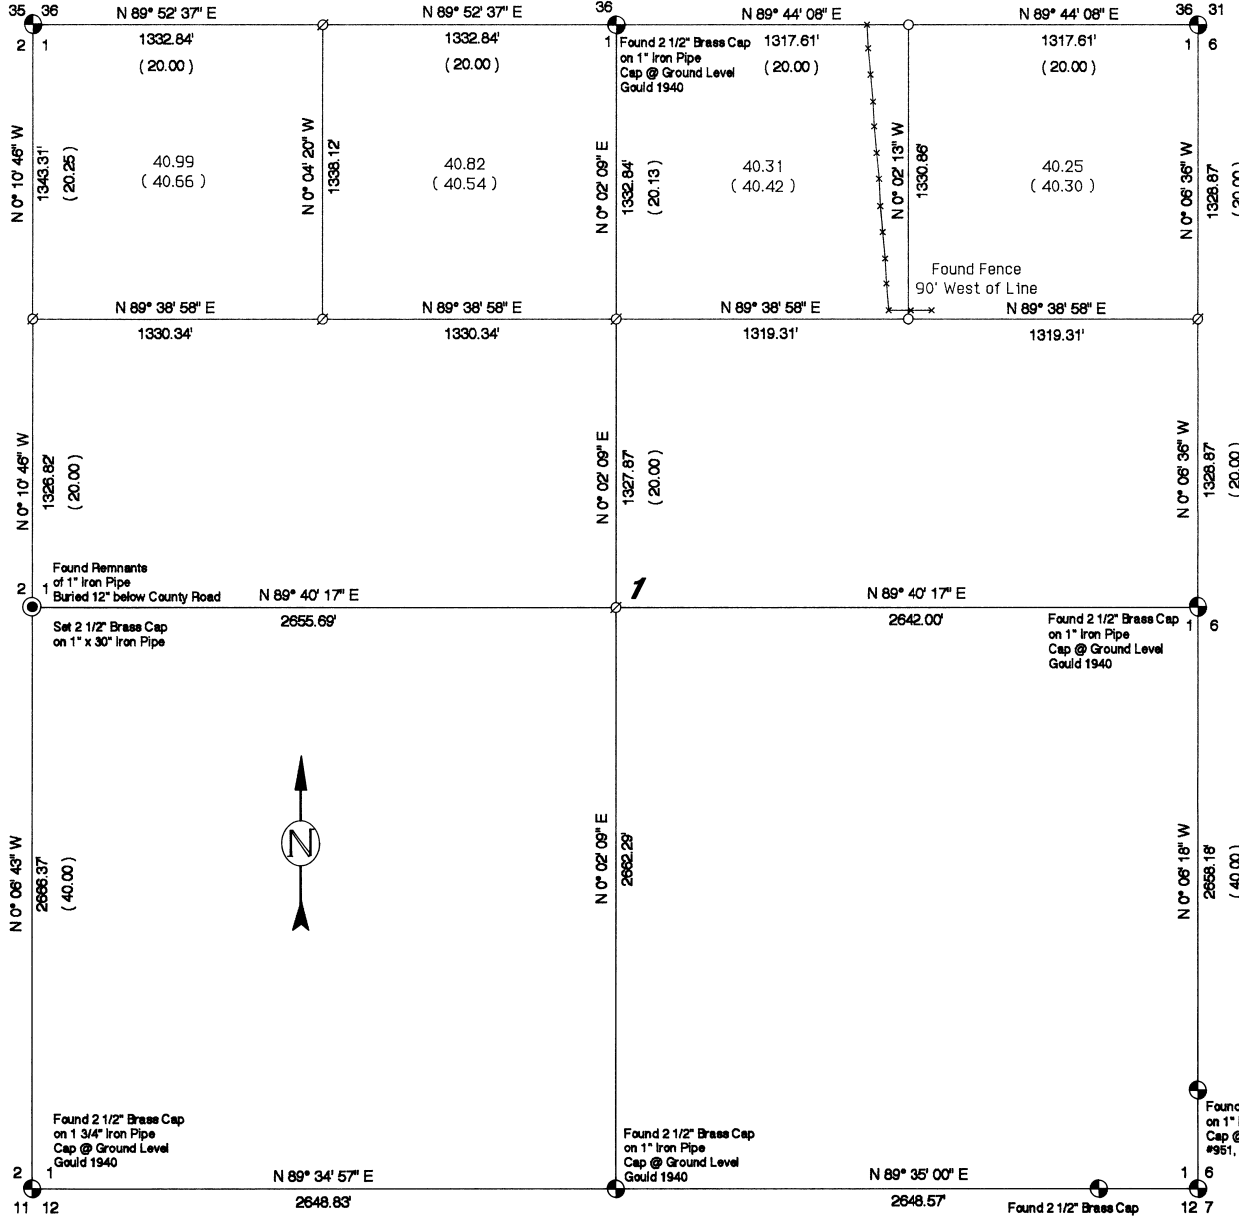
35 36
2 1
N 89° 52' 37" E
1332.84'
(20.00)
N 89° 52' 37" E
1332.84'
(20.00)
36
1
Found 2 1/2" Brass Cap on 1" Iron Pipe Cap @ Ground Level Gould 1940
N 89° 44' 08" E
1317.61'
(20.00)
N 89° 44' 08" E
1317.61'
(20.00)
36 31
1 6

N 0° 10' 46" W
1343.31'
(20.25)
40.99
(40.66)
N 0° 04' 20" W
1338.12
40.82
(40.54)
N 0° 02' 09" E
1332.84'
(20.13)
40.31
(40.42)
N 0° 02' 13" W
1330.86'
40.25
(40.30)
N 0° 06' 36" W
1328.87'
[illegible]

Found Fence
90' West of Line

N 89° 38' 58" E
1330.34'
N 89° 38' 58" E
1330.34'
N 89° 38' 58" E
1319.31'
N 89° 38' 58" E
1319.31'

N 0° 10' 46" W
1326.82'
(20.00)
N 0° 02' 09" E
1327.87'
(20.00)
N 0° 06' 36" W
1328.87'
(20.00)

Found Remnants of 1" Iron Pipe Buried 12" below County Road
2 1
N 89° 40' 17" E
2655.69'
Set 2 1/2" Brass Cap on 1" x 30" Iron Pipe
1
N 89° 40' 17" E
2642.00'
Found 2 1/2" Brass Cap on 1" Iron Pipe Cap @ Ground Level Gould 1940
1 6

N

N 0° 06' 43" W
2666.37'
(40.00)
N 0° 02' 09" E
2662.29'
N 0° 06' 18" W
2658.18'
(40.00)

Found 2 1/2" Brass Cap on 1 3/4" Iron Pipe Cap @ Ground Level Gould 1940
Found 2 1/2" Brass Cap on 1" Iron Pipe Cap @ Ground Level Gould 1940
Found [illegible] on 1" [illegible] Cap @ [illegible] #951, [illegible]

2 1
N 89° 34' 57" E
2648.83'
N 89° 35' 00" E
2648.57'
1 6
11 12
Found 2 1/2" Brass Cap
12 7